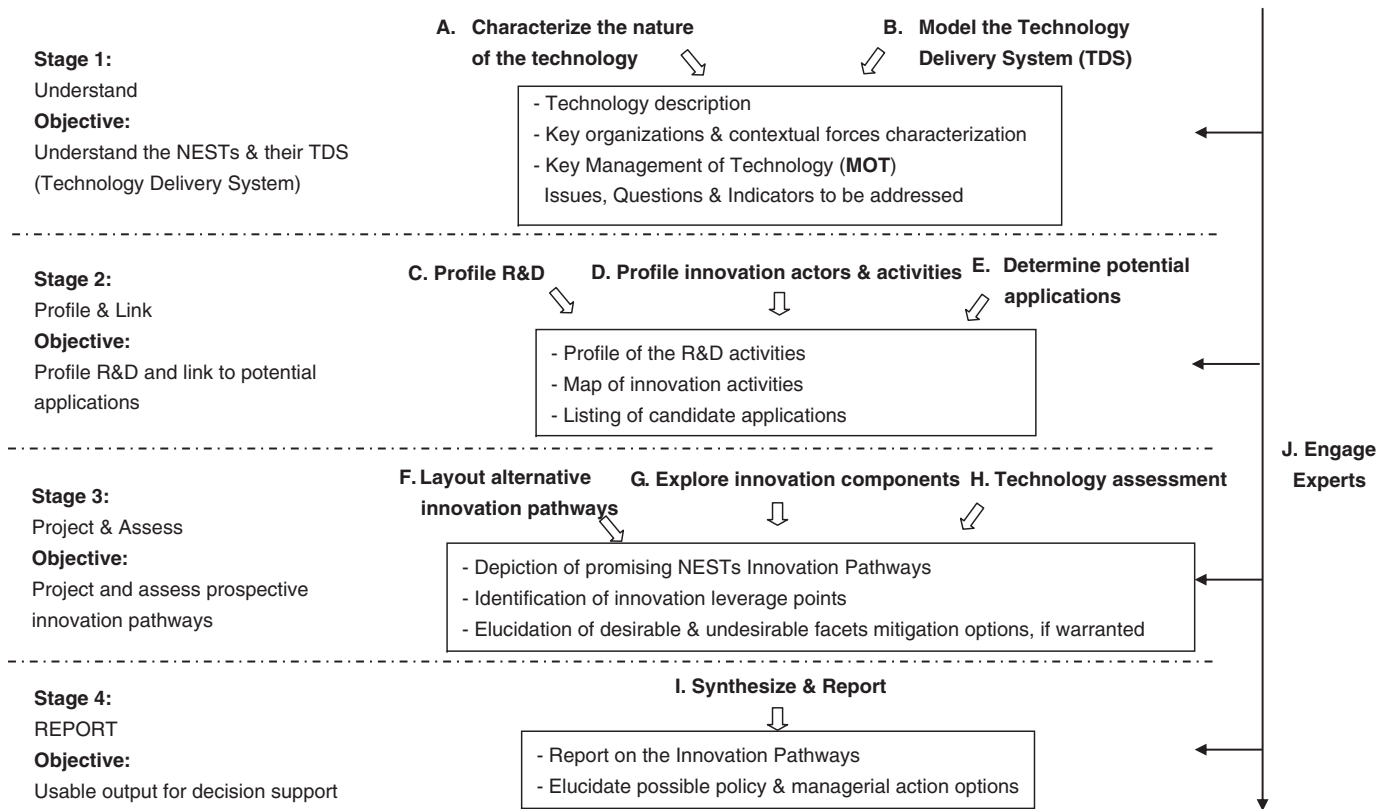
Stage 1:
Understand
Objective:
Understand the NESTs & their TDS (Technology Delivery System)

A. Characterize the nature of the technology

B. Model the Technology Delivery System (TDS)

- Technology description
- Key organizations & contextual forces characterization
- Key Management of Technology (MOT) Issues, Questions & Indicators to be addressed

Stage 2:
Profile & Link
Objective:
Profile R&D and link to potential applications

C. Profile R&D

D. Profile innovation actors & activities

E. Determine potential applications

- Profile of the R&D activities
- Map of innovation activities
- Listing of candidate applications

J. Engage Experts

Stage 3:
Project & Assess
Objective:
Project and assess prospective innovation pathways

F. Layout alternative innovation pathways

G. Explore innovation components

H. Technology assessment

- Depiction of promising NESTs Innovation Pathways
- Identification of innovation leverage points
- Elucidation of desirable & undesirable facets mitigation options, if warranted

Stage 4:
REPORT
Objective:
Usable output for decision support

I. Synthesize & Report

- Report on the Innovation Pathways
- Elucidate possible policy & managerial action options